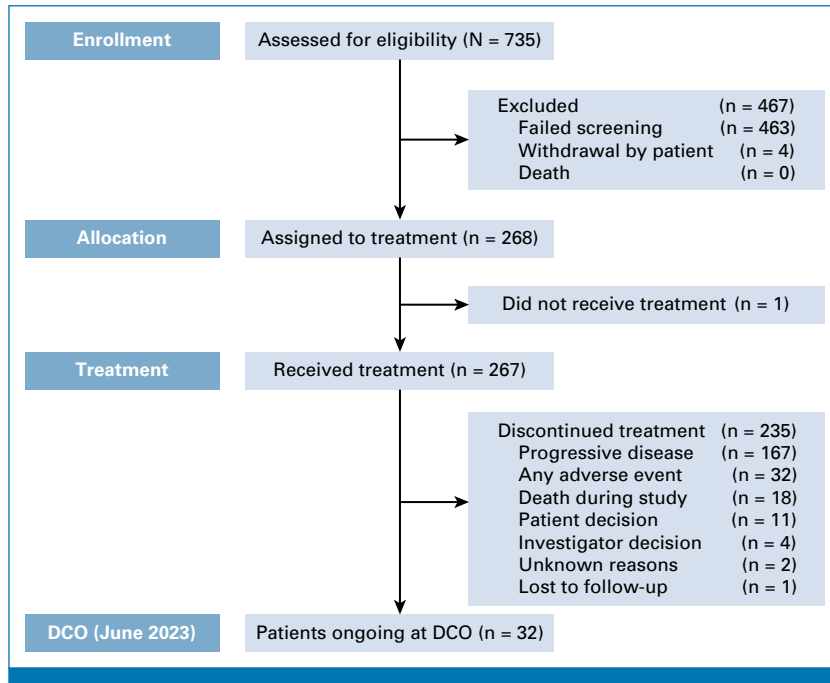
Enrollment

Assessed for eligibility (N = 735)

Excluded (n = 467)
Failed screening (n = 463)
Withdrawal by patient (n = 4)
Death (n = 0)

Allocation

Assigned to treatment (n = 268)

Did not receive treatment (n = 1)

Treatment

Received treatment (n = 267)

Discontinued treatment (n = 235)
Progressive disease (n = 167)
Any adverse event (n = 32)
Death during study (n = 18)
Patient decision (n = 11)
Investigator decision (n = 4)
Unknown reasons (n = 2)
Lost to follow-up (n = 1)

DCO (June 2023)

Patients ongoing at DCO (n = 32)